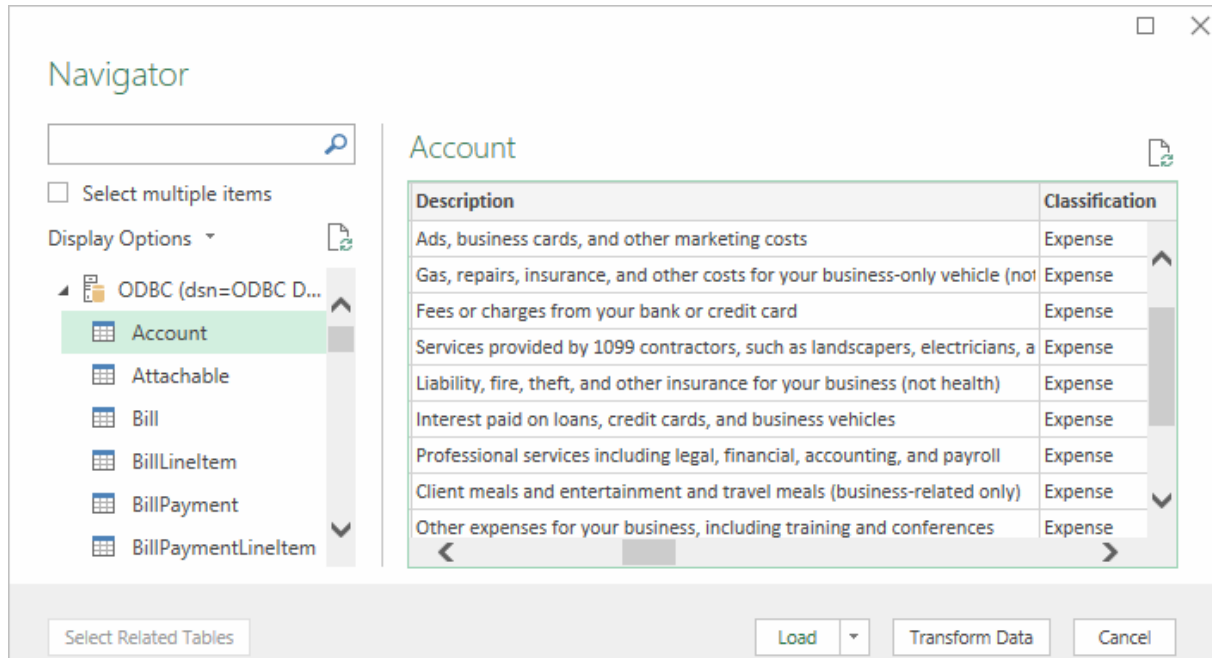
Navigator

Select multiple items

Display Options

ODBC (dsn=ODBC D...

Account

Attachable

Bill

BillLineItem

BillPayment

BillPaymentLineItem

Account

| Description | Classification |
|---|---|
| Ads, business cards, and other marketing costs | Expense |
| Gas, repairs, insurance, and other costs for your business-only vehicle (not | Expense |
| Fees or charges from your bank or credit card | Expense |
| Services provided by 1099 contractors, such as landscapers, electricians, a | Expense |
| Liability, fire, theft, and other insurance for your business (not health) | Expense |
| Interest paid on loans, credit cards, and business vehicles | Expense |
| Professional services including legal, financial, accounting, and payroll | Expense |
| Client meals and entertainment and travel meals (business-related only) | Expense |
| Other expenses for your business, including training and conferences | Expense |

Select Related Tables

Load

Transform Data

Cancel